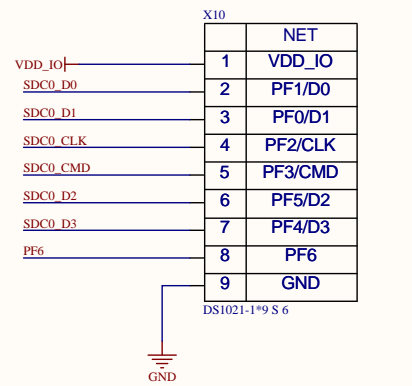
X10

| | NET |
|---|---|
| 1 | VDD_IO |
| 2 | PF1/D0 |
| 3 | PF0/D1 |
| 4 | PF2/CLK |
| 5 | PF3/CMD |
| 6 | PF5/D2 |
| 7 | PF4/D3 |
| 8 | PF6 |
| 9 | GND |

VDD_IO
SDC0_D0
SDC0_D1
SDC0_CLK
SDC0_CMD
SDC0_D2
SDC0_D3
PF6

DS1021-1*9 S 6

GND